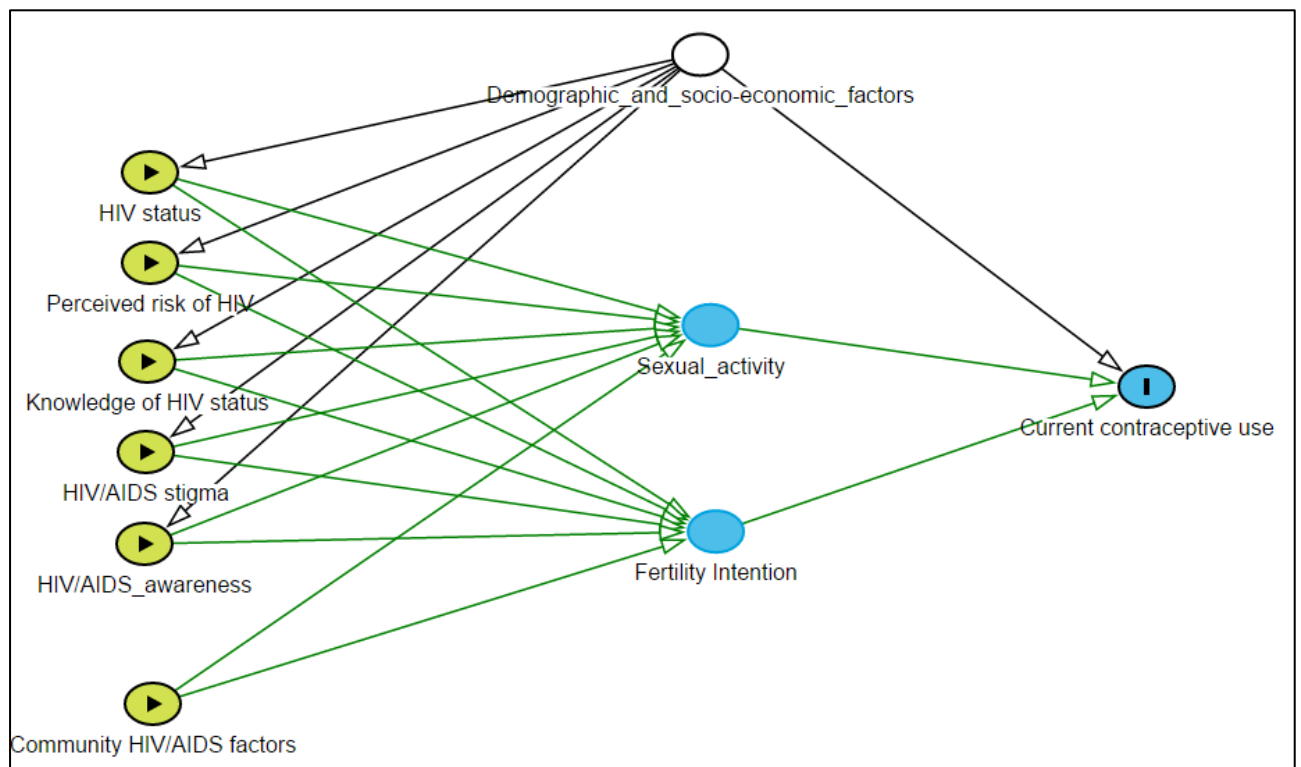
Demographic_and_socio-economic_factors

HIV status

Perceived risk of HIV

Knowledge of HIV status

HIV/AIDS stigma

HIV/AIDS_awareness

Community HIV/AIDS factors

Sexual_activity

Fertility Intention

Current contraceptive use